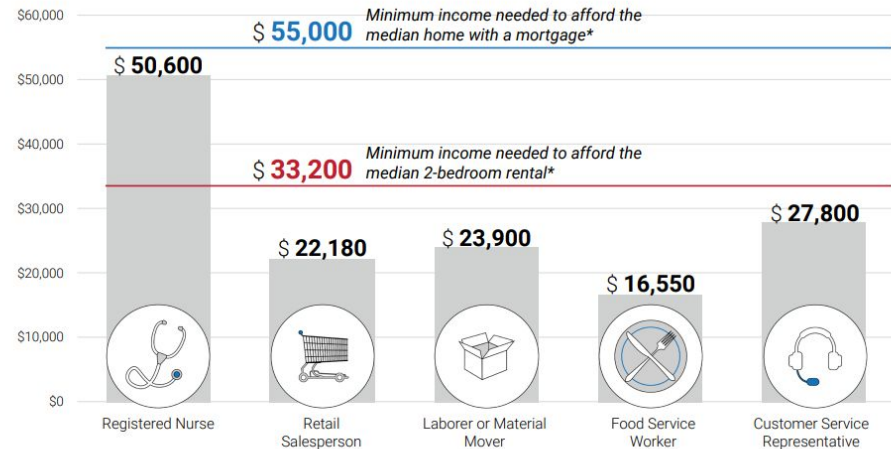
$60,000
$50,000
$40,000
$30,000
$20,000
$10,000
$0

$ 55,000 Minimum income needed to afford the median home with a mortgage*

$ 50,600

$ 33,200 Minimum income needed to afford the median 2-bedroom rental*

$ 22,180
$ 23,900
$ 16,550
$ 27,800

Registered Nurse
Retail Salesperson
Laborer or Material Mover
Food Service Worker
Customer Service Representative